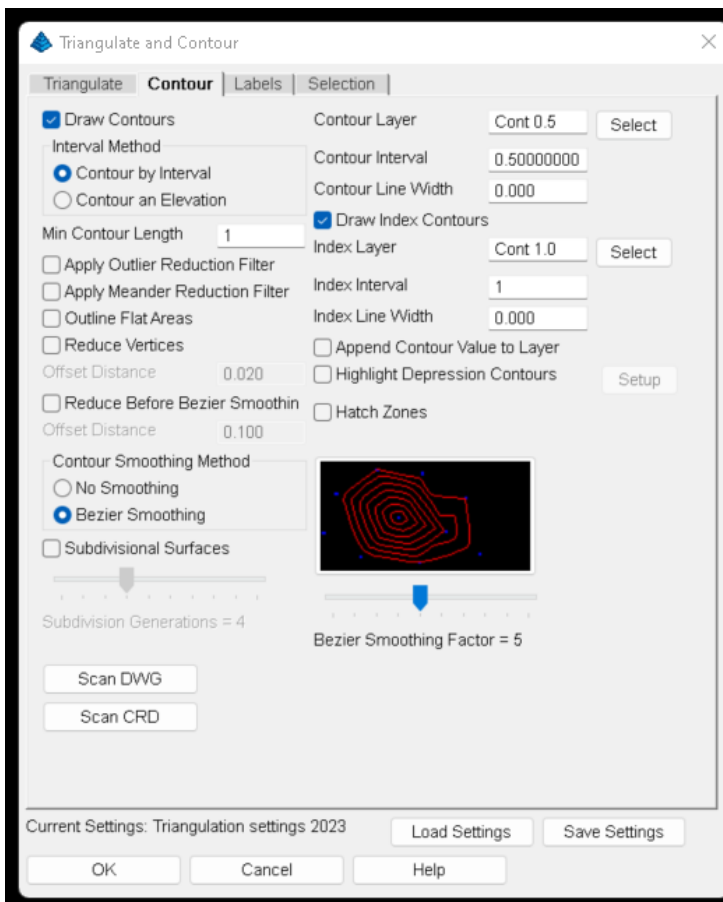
Triangulate and Contour

Triangulate | Contour | Labels | Selection

Draw Contours
Interval Method
Contour by Interval
Contour an Elevation
Min Contour Length 1
Apply Outlier Reduction Filter
Apply Meander Reduction Filter
Outline Flat Areas
Reduce Vertices
Offset Distance 0.020
Reduce Before Bezier Smoothin
Offset Distance 0.100
Contour Smoothing Method
No Smoothing
Bezier Smoothing
Subdivisional Surfaces
Subdivision Generations = 4

Scan DWG
Scan CRD

Contour Layer Cont 0.5 Select
Contour Interval 0.50000000
Contour Line Width 0.000
Draw Index Contours
Index Layer Cont 1.0 Select
Index Interval 1
Index Line Width 0.000
Append Contour Value to Layer
Highlight Depression Contours Setup
Hatch Zones

Bezier Smoothing Factor = 5

Current Settings: Triangulation settings 2023 Load Settings Save Settings

OK Cancel Help